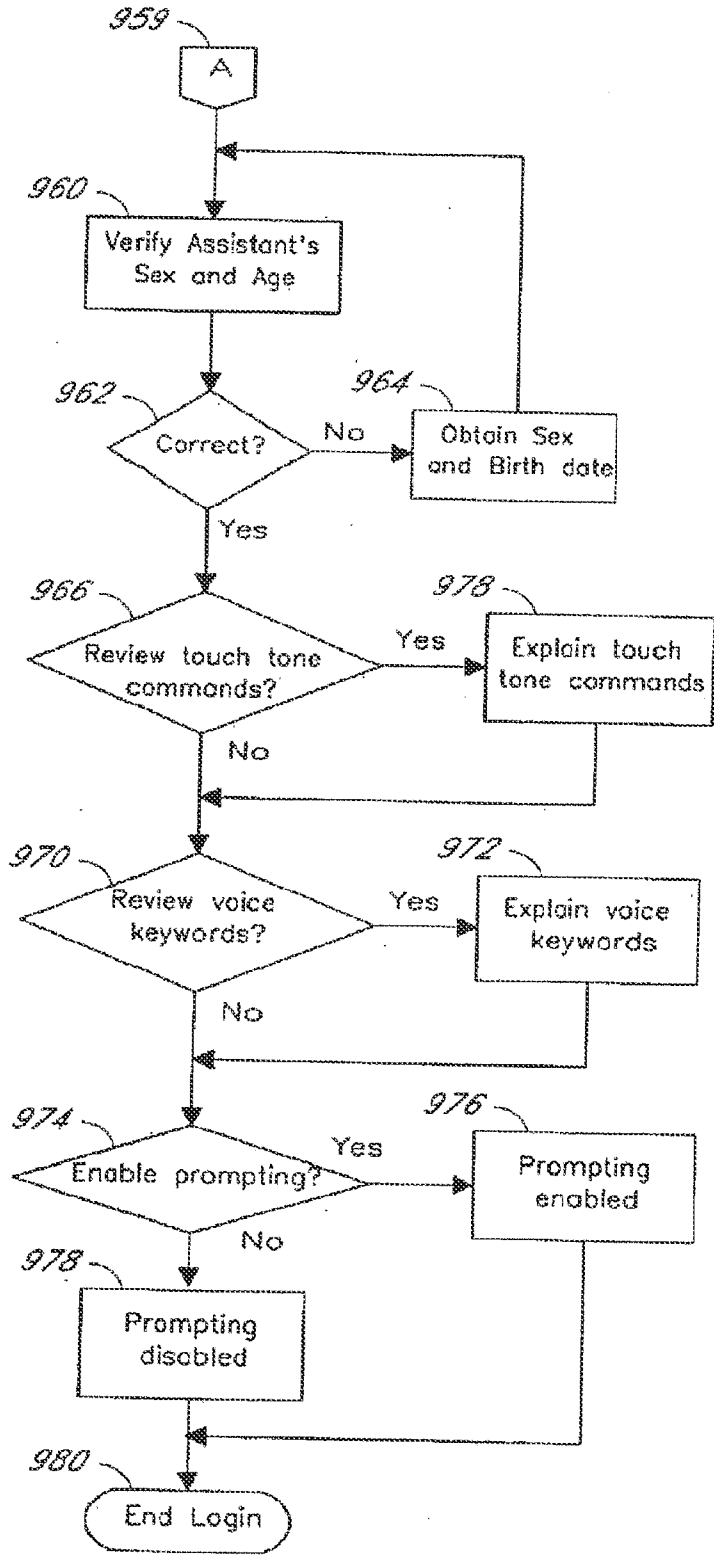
959

A

960

Verify Assistant's Sex and Age

962

Correct?

No

964

Obtain Sex and Birth date

Yes

966

Review touch tone commands?

Yes

978

Explain touch tone commands

No

970

Review voice keywords?

Yes

972

Explain voice keywords

No

974

Enable prompting?

Yes

976

Prompting enabled

No

978

Prompting disabled

980

End Login